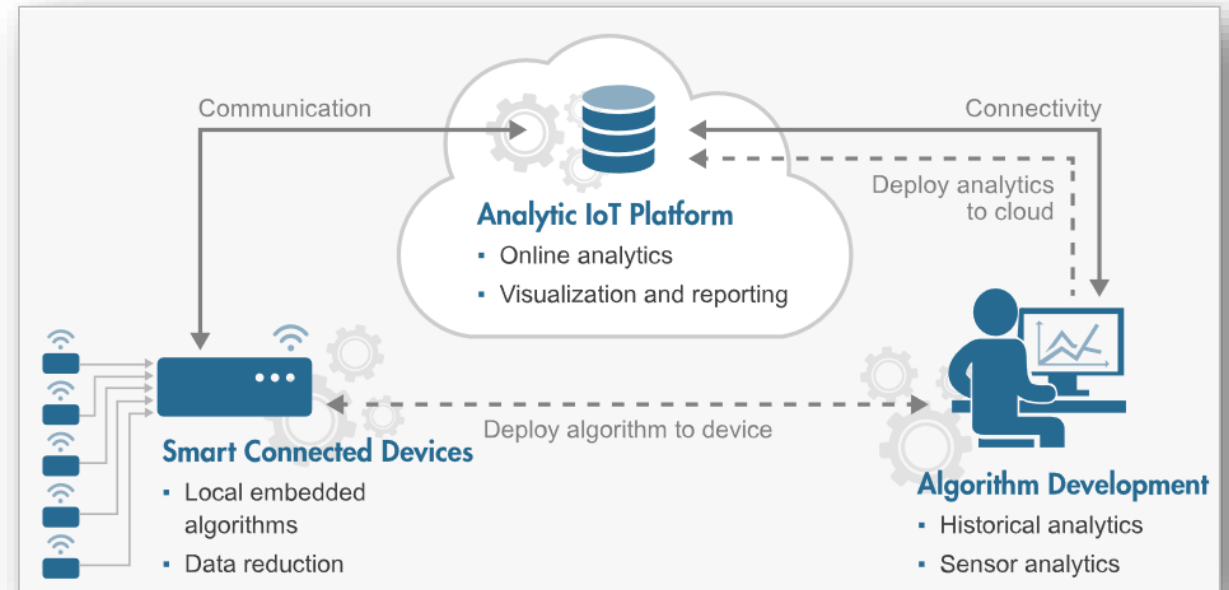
Communication

Connectivity

Deploy analytics to cloud

Analytic IoT Platform
▪ Online analytics
▪ Visualization and reporting

Deploy algorithm to device

Smart Connected Devices
▪ Local embedded algorithms
▪ Data reduction

Algorithm Development
▪ Historical analytics
▪ Sensor analytics